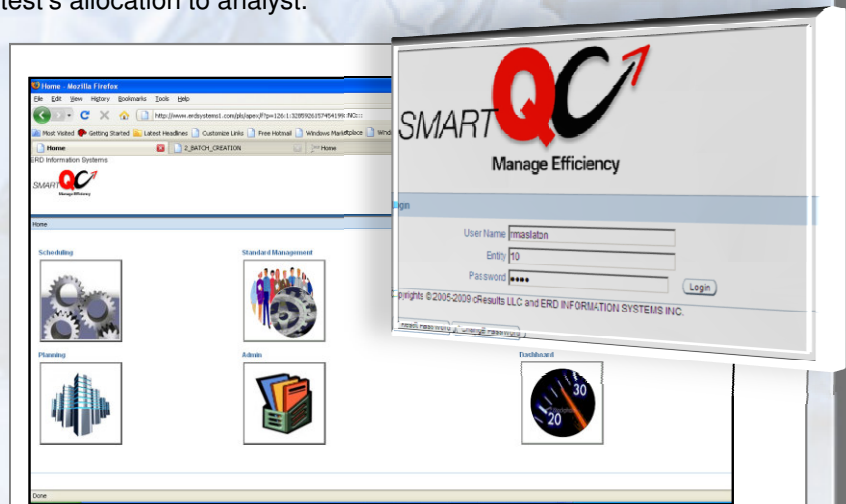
test's allocation to analyst.

Home - Mozilla Firefox
File Edit View History Bookmarks Tools Help
http://www.erdsystems1.com/pls/apex/f?p=126:1:328592616745419::NO::
Most Visited Getting Started Latest Headlines Customize Links Free Hotmail Windows Marketplace Windows
Home
Z_BATCH_CREATION
Home
ERD Information Systems
SMART QC
Manage Efficiency
Home
Scheduling
Standard Management
Planning
Admin
Dashboard
30
20
Done

SMART QC
Manage Efficiency
Login
User Name rmaslatin
Entity 10
Password ••••
Login
Copyrights ©2005-2009 cResults LLC and ERD INFORMATION SYSTEMS INC.
Reset Password Change Password